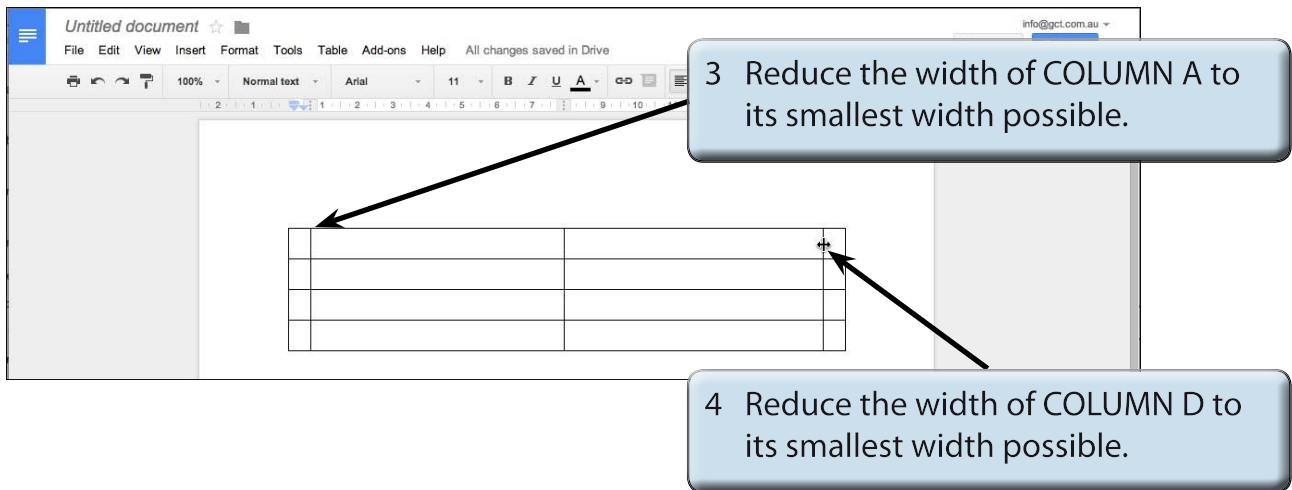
Untitled document ☆

info@gct.com.au

File Edit View Insert Format Tools Table Add-ons Help All changes saved in Drive

100% Normal text Arial 11 B I U A

3 Reduce the width of COLUMN A to its smallest width possible.

|  |  |  |  |
|---|---|---|---|
|  |  |  |  |
|  |  |  |  |
|  |  |  |  |

4 Reduce the width of COLUMN D to its smallest width possible.